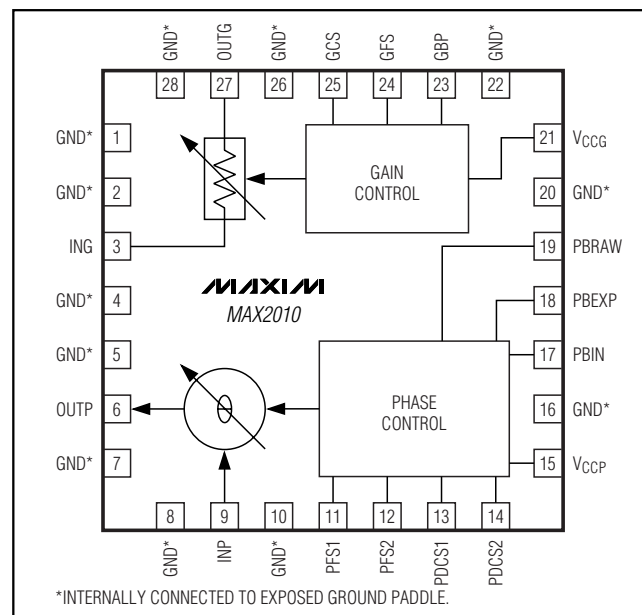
GND* OUTG GND* GCS GFS GBP GND*

28 27 26 25 24 23 22

GND* 1

GND* 2

ING 3

GND* 4

GND* 5

OUTP 6

GND* 7

GAIN CONTROL

MAXIM

MAX2010

PHASE CONTROL

21 $V_{CCG}$

20 GND*

19 PBRAW

18 PBEXP

17 PBIN

16 GND*

15 $V_{CCP}$

8 9 10 11 12 13 14

GND* INP GND* PFS1 PFS2 PDCS1 PDCS2

*INTERNALLY CONNECTED TO EXPOSED GROUND PADDLE.